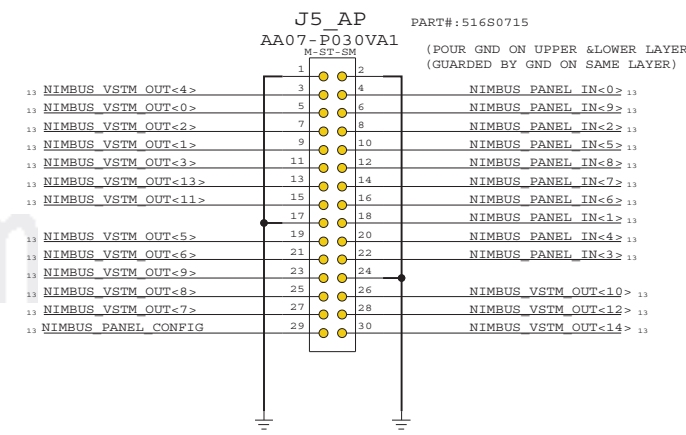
J5_AP
PART#:516S0715
AA07-P030VA1
M-ST-SM
(POUR GND ON UPPER &LOWER LAYER
(GUARDED BY GND ON SAME LAYER)

1 2
13 NIMBUS_VSTM_OUT<4> 3 4 NIMBUS_PANEL_IN<0> 13
13 NIMBUS_VSTM_OUT<0> 5 6 NIMBUS_PANEL_IN<9> 13
13 NIMBUS_VSTM_OUT<2> 7 8 NIMBUS_PANEL_IN<2> 13
13 NIMBUS_VSTM_OUT<1> 9 10 NIMBUS_PANEL_IN<5> 13
13 NIMBUS_VSTM_OUT<3> 11 12 NIMBUS_PANEL_IN<8> 13
13 NIMBUS_VSTM_OUT<13> 13 14 NIMBUS_PANEL_IN<7> 13
13 NIMBUS_VSTM_OUT<11> 15 16 NIMBUS_PANEL_IN<6> 13
17 18 NIMBUS_PANEL_IN<1> 13
13 NIMBUS_VSTM_OUT<5> 19 20 NIMBUS_PANEL_IN<4> 13
13 NIMBUS_VSTM_OUT<6> 21 22 NIMBUS_PANEL_IN<3> 13
13 NIMBUS_VSTM_OUT<9> 23 24
13 NIMBUS_VSTM_OUT<8> 25 26 NIMBUS_VSTM_OUT<10> 13
13 NIMBUS_VSTM_OUT<7> 27 28 NIMBUS_VSTM_OUT<12> 13
13 NIMBUS_PANEL_CONFIG 29 30 NIMBUS_VSTM_OUT<14> 13